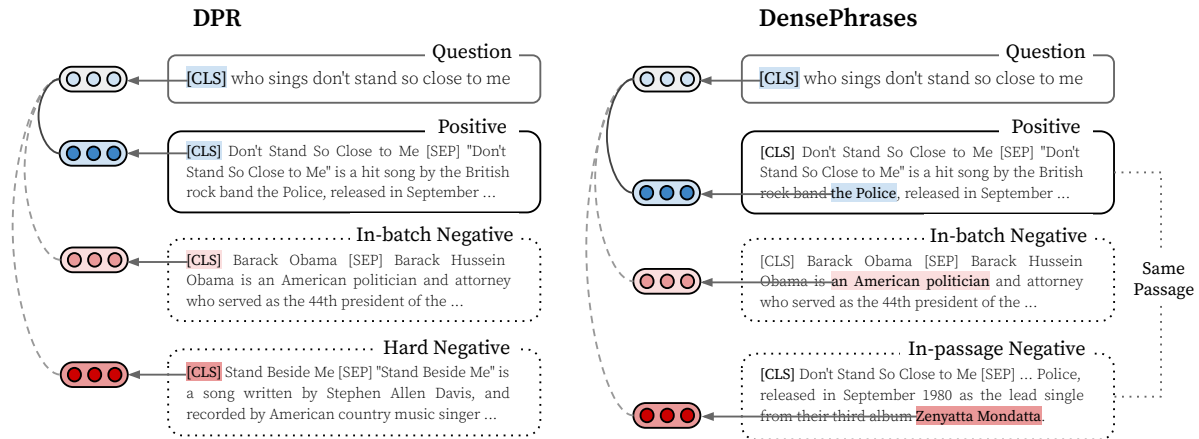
DPR

Question

[CLS] who sings don't stand so close to me

Positive

[CLS] Don't Stand So Close to Me [SEP] "Don't Stand So Close to Me" is a hit song by the British rock band the Police, released in September ...

In-batch Negative

[CLS] Barack Obama [SEP] Barack Hussein Obama is an American politician and attorney who served as the 44th president of the ...

Hard Negative

[CLS] Stand Beside Me [SEP] "Stand Beside Me" is a song written by Stephen Allen Davis, and recorded by American country music singer ...

DensePhrases

Question

[CLS] who sings don't stand so close to me

Positive

[CLS] Don't Stand So Close to Me [SEP] "Don't Stand So Close to Me" is a hit song by the British rock band the Police, released in September ...

In-batch Negative

[CLS] Barack Obama [SEP] Barack Hussein Obama is an American politician and attorney who served as the 44th president of the ...

Same Passage

In-passage Negative

[CLS] Don't Stand So Close to Me [SEP] ... Police, released in September 1980 as the lead single from their third album Zenyatta Mondatta.